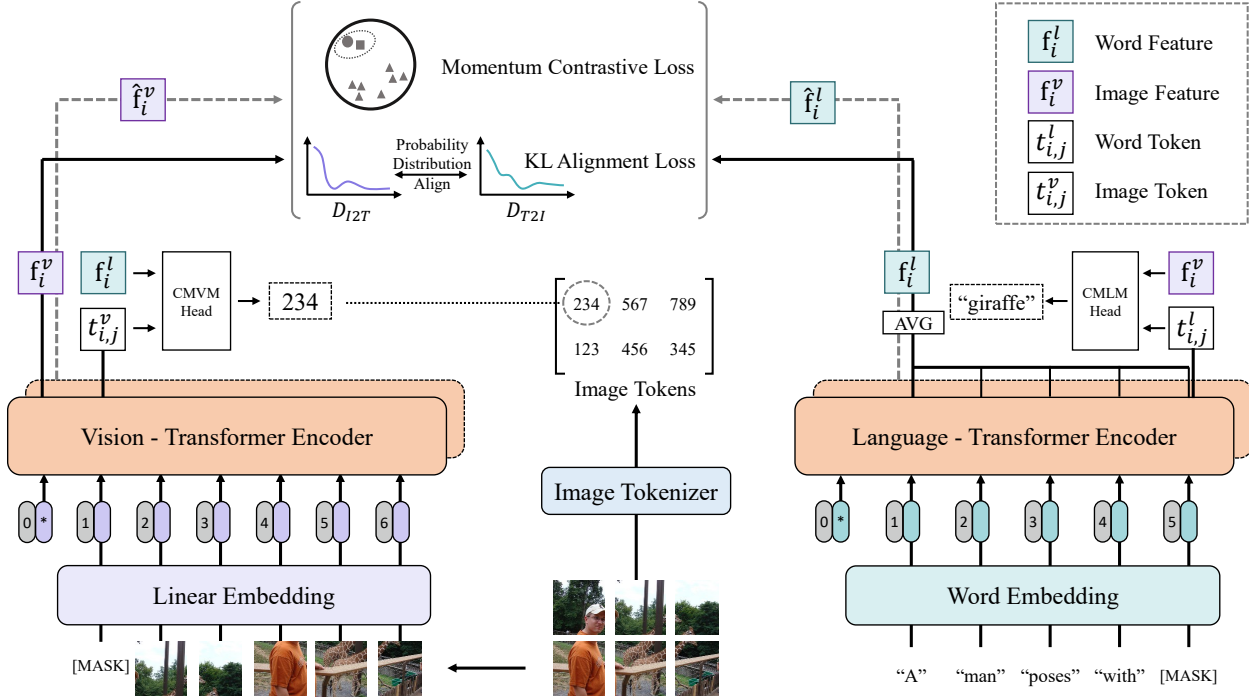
Momentum Contrastive Loss

$\hat{f}_i^v$

$\hat{f}_i^l$

Probability Distribution Align

KL Alignment Loss

$D_{I2T}$

$D_{T2I}$

$f_i^l$ Word Feature

$f_i^v$ Image Feature

$t_{i,j}^l$ Word Token

$t_{i,j}^v$ Image Token

$f_i^v$

$f_i^l$

$t_{i,j}^v$

CMVM Head

234

234 567 789

123 456 345

Image Tokens

$f_i^l$

AVG

"giraffe"

CMLM Head

$f_i^v$

$t_{i,j}^l$

Vision - Transformer Encoder

Language - Transformer Encoder

0 * 1 2 3 4 5 6

Image Tokenizer

0 * 1 2 3 4 5

Linear Embedding

Word Embedding

[MASK]

"A" "man" "poses" "with" [MASK]